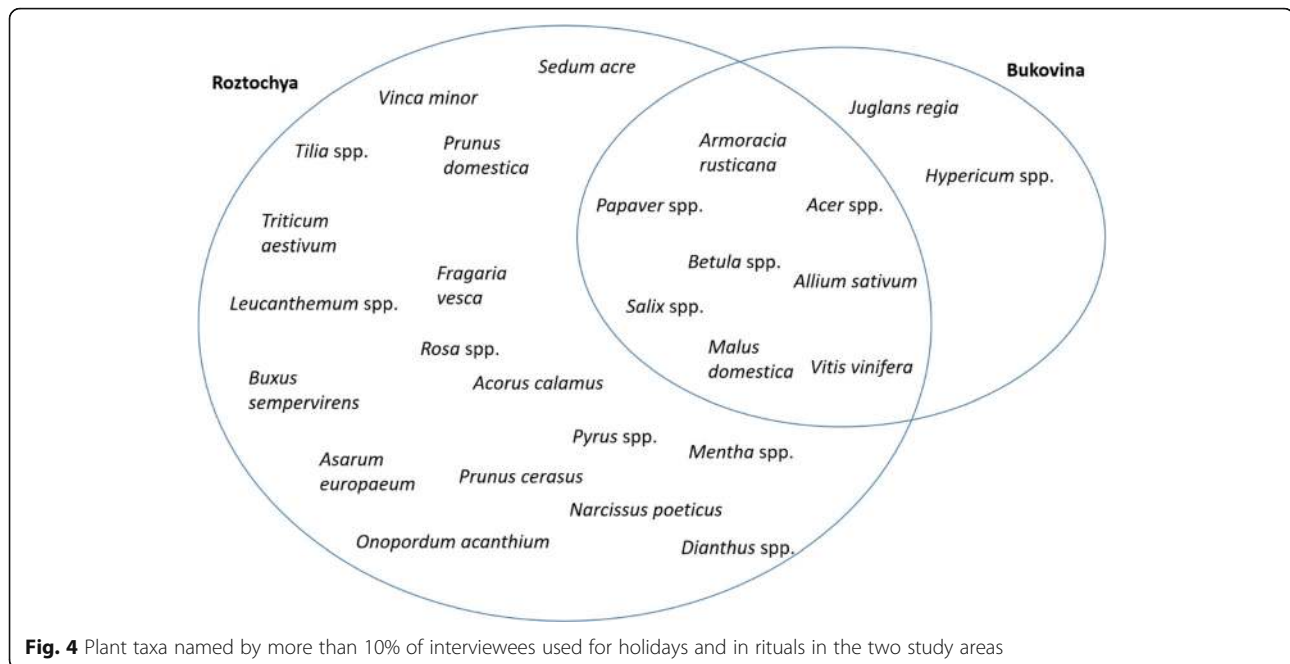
Roztochya

Bukovina

Sedum acre

Vinca minor

Tilia spp.

Prunus domestica

Juglans regia

Armoracia rusticana

Hypericum spp.

Papaver spp.

Acer spp.

Triticum aestivum

Fragaria vesca

Betula spp.

Allium sativum

Leucanthemum spp.

Salix spp.

Rosa spp.

Malus domestica

Vitis vinifera

Buxus sempervirens

Acorus calamus

Pyrus spp.

Mentha spp.

Asarum europaeum

Prunus cerasus

Narcissus poeticus

Onopordum acanthium

Dianthus spp.

Fig. 4 Plant taxa named by more than 10% of interviewees used for holidays and in rituals in the two study areas